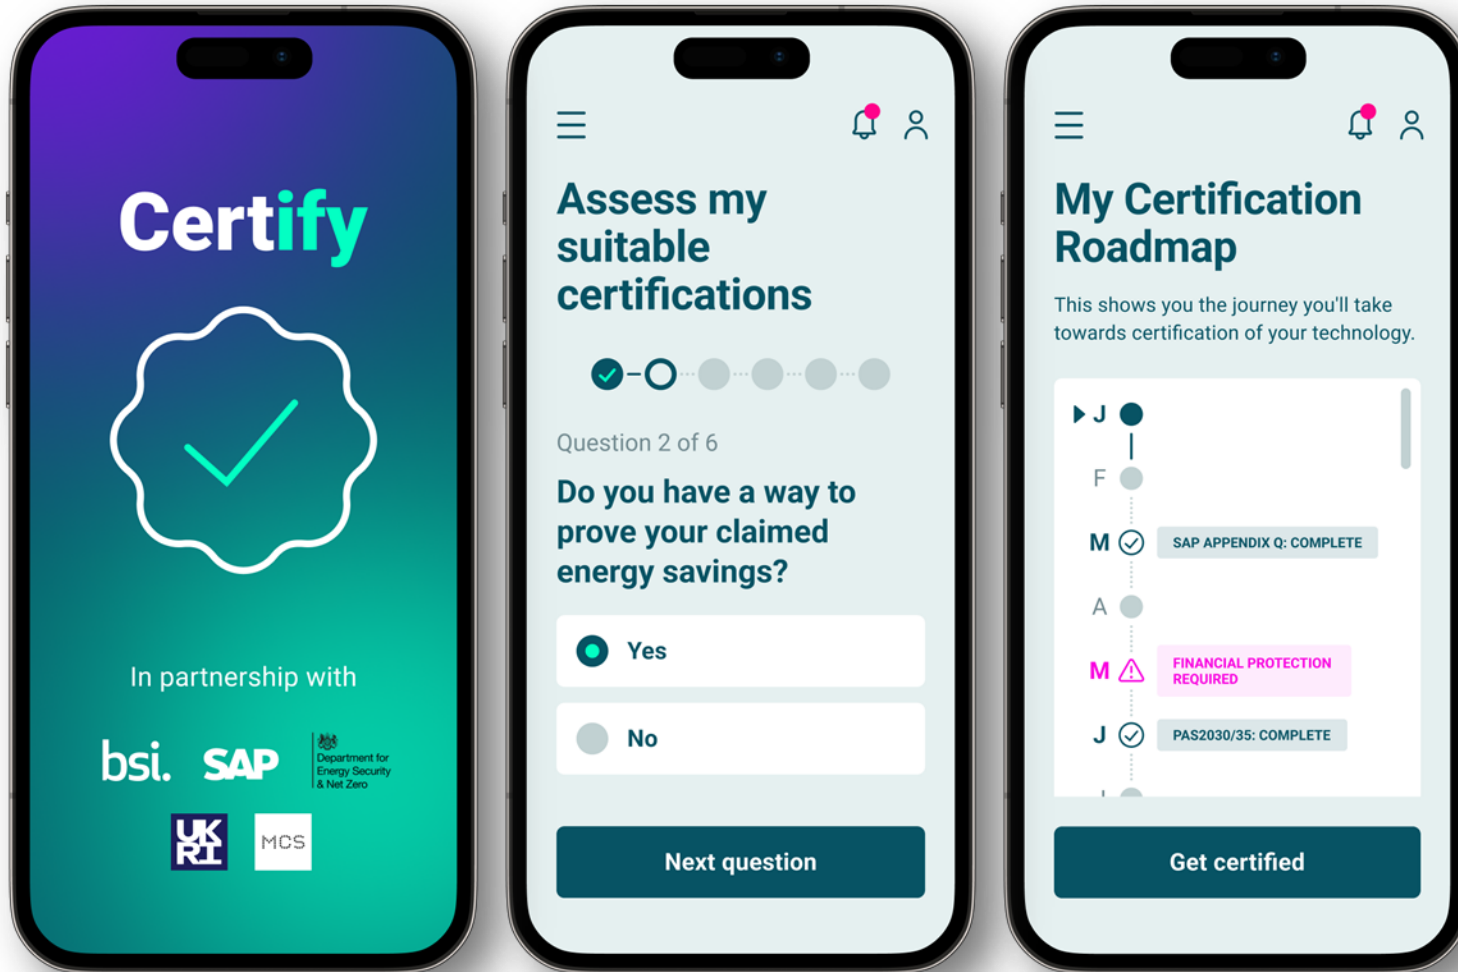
Certify

In partnership with

bsi. SAP Department for Energy Security & Net Zero

UK RI MCS

Assess my suitable certifications

Question 2 of 6

Do you have a way to prove your claimed energy savings?

Yes

No

Next question

My Certification Roadmap

This shows you the journey you'll take towards certification of your technology.

J

F

M SAP APPENDIX Q: COMPLETE

A

M FINANCIAL PROTECTION REQUIRED

J PAS2030/35: COMPLETE

Get certified